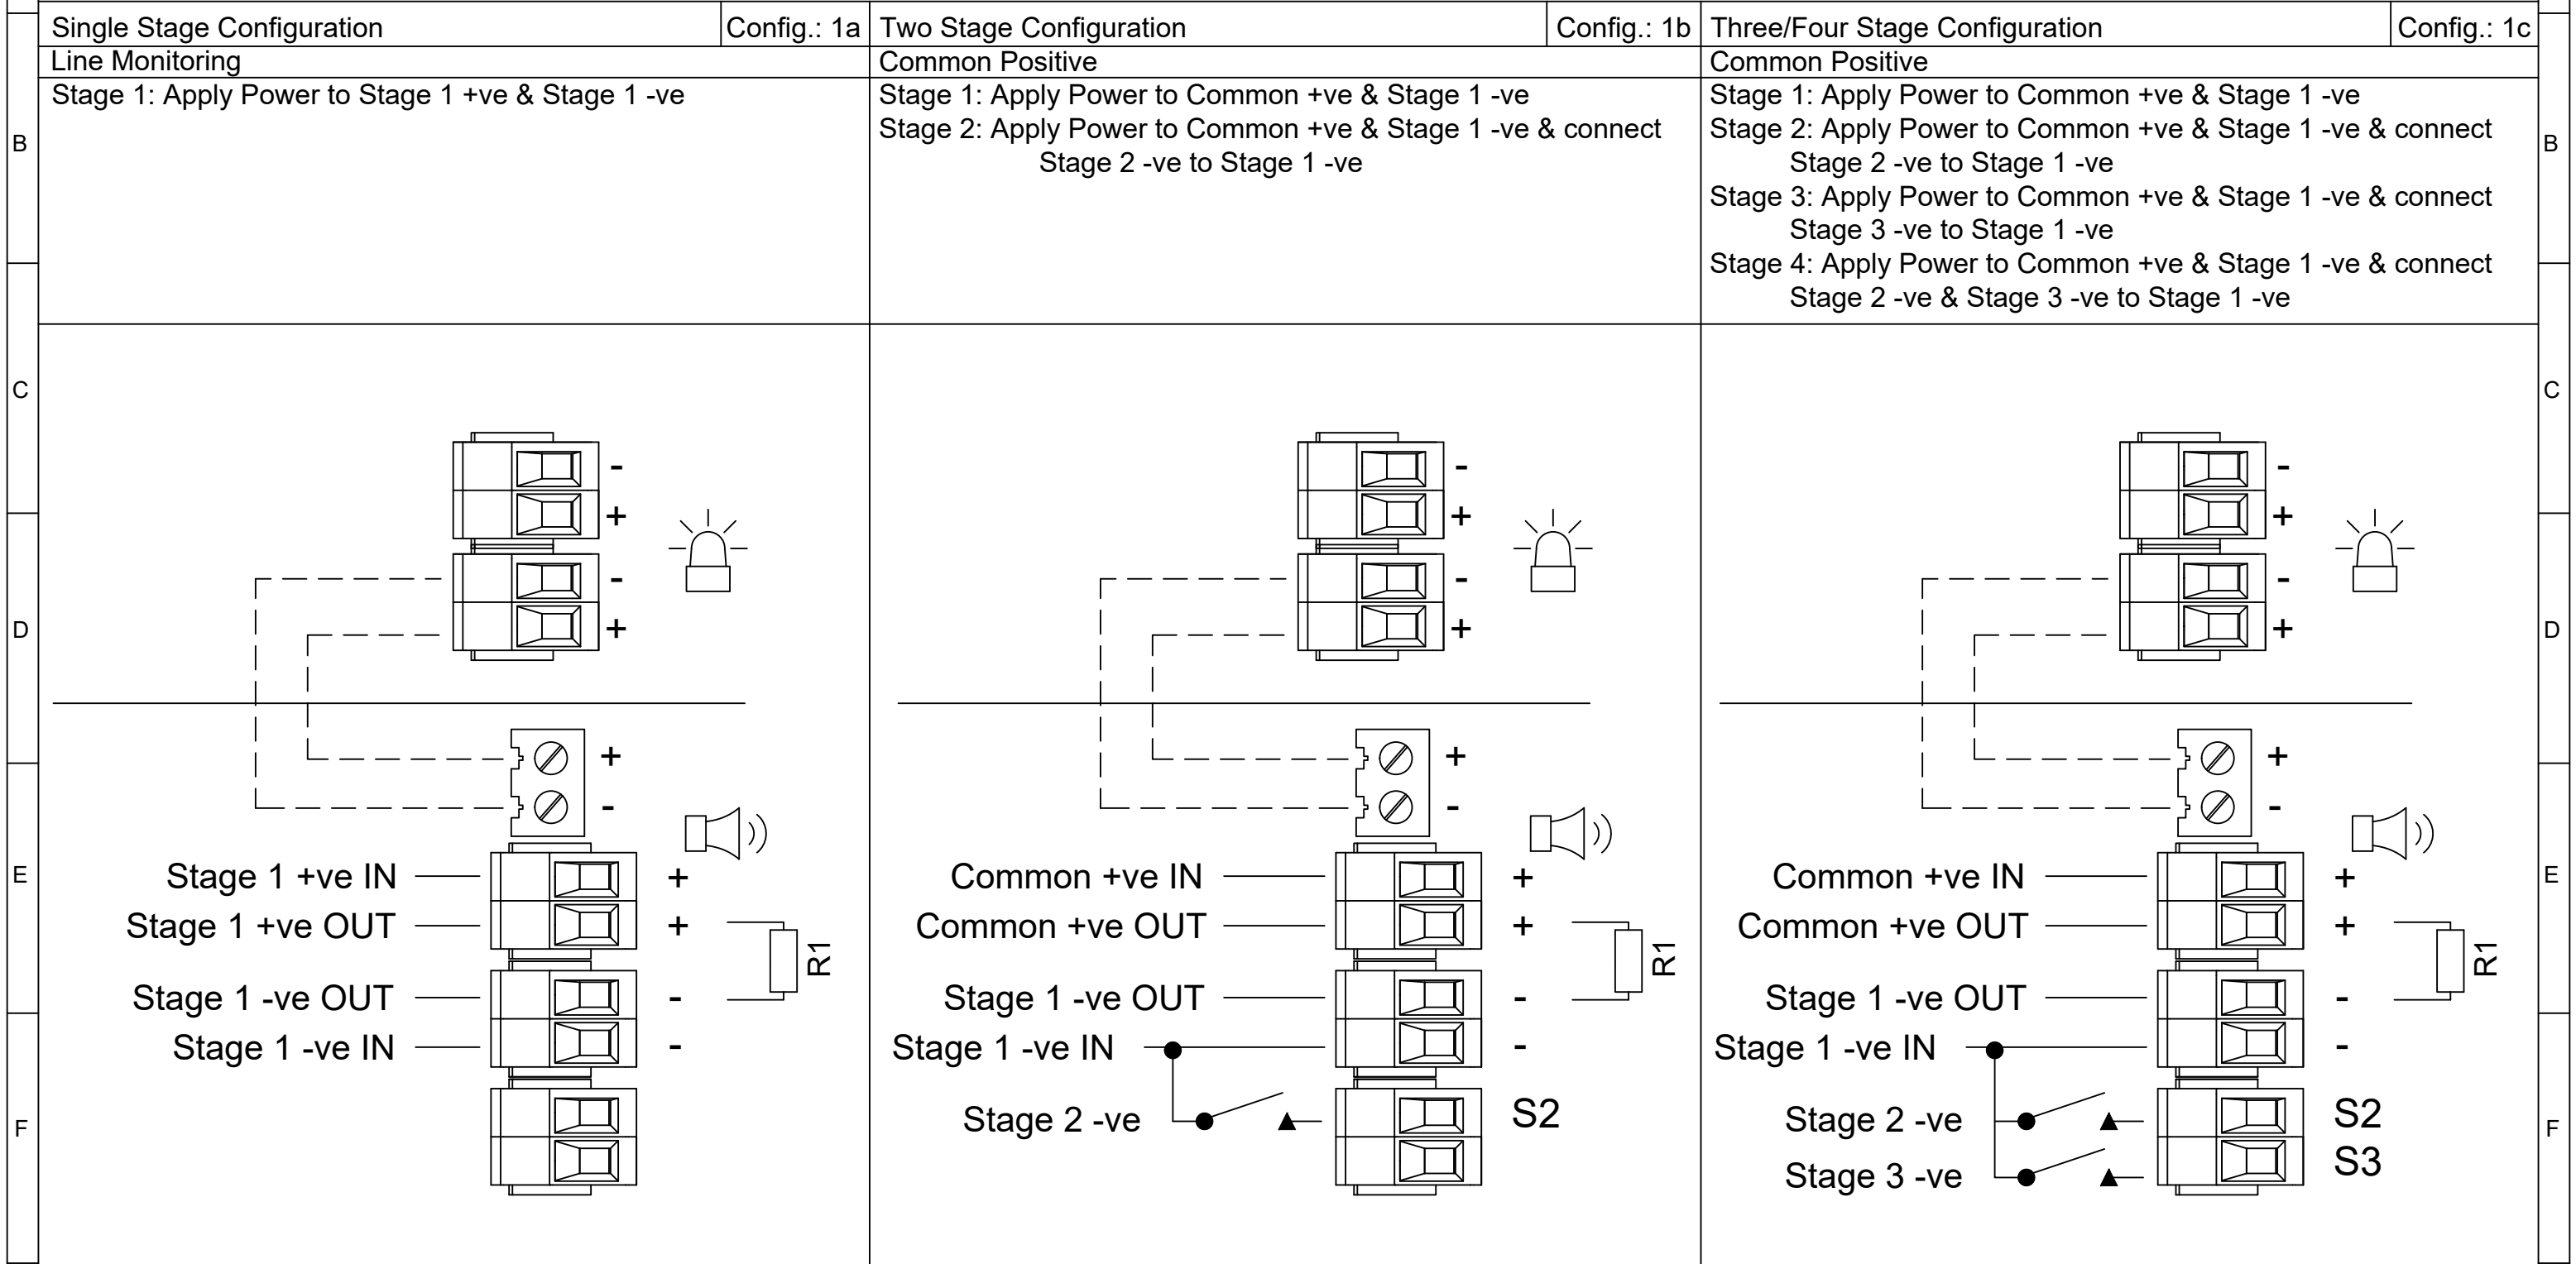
| Single Stage Configuration | Config.: 1a | Two Stage Configuration | Config.: 1b | Three/Four Stage Configuration | Config.: 1c |
|---|---|---|---|---|---|
| Line Monitoring | | Common Positive | | Common Positive | |
| Stage 1: Apply Power to Stage 1 +ve & Stage 1 -ve | | Stage 1: Apply Power to Common +ve & Stage 1 -ve<br>Stage 2: Apply Power to Common +ve & Stage 1 -ve & connect Stage 2 -ve to Stage 1 -ve | | Stage 1: Apply Power to Common +ve & Stage 1 -ve<br>Stage 2: Apply Power to Common +ve & Stage 1 -ve & connect Stage 2 -ve to Stage 1 -ve<br>Stage 3: Apply Power to Common +ve & Stage 1 -ve & connect Stage 3 -ve to Stage 1 -ve<br>Stage 4: Apply Power to Common +ve & Stage 1 -ve & connect Stage 2 -ve & Stage 3 -ve to Stage 1 -ve | |

B B C C D D E E F F

-
+
-
+
+
-
Stage 1 +ve IN
Stage 1 +ve OUT
Stage 1 -ve OUT
Stage 1 -ve IN
+
+
-
-
R1

-
+
-
+
+
-
Common +ve IN
Common +ve OUT
Stage 1 -ve OUT
Stage 1 -ve IN
Stage 2 -ve
+
+
-
-
S2
R1

-
+
-
+
+
-
Common +ve IN
Common +ve OUT
Stage 1 -ve OUT
Stage 1 -ve IN
Stage 2 -ve
Stage 3 -ve
+
+
-
-
S2
S3
R1